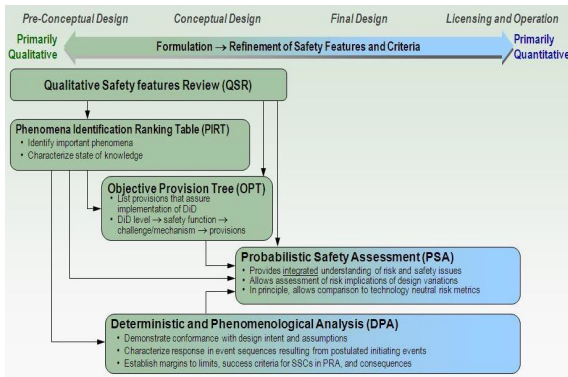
Pre-Conceptual Design Conceptual Design Final Design Licensing and Operation

Primarily Qualitative

Formulation → Refinement of Safety Features and Criteria

Primarily Quantitative

Qualitative Safety features Review (QSR)

Phenomena Identification Ranking Table (PIRT)
• Identify important phenomena
• Characterize state of knowledge

Objective Provision Tree (OPT)
• List provisions that assure implementation of DiD
• DiD level → safety function → challenge/mechanism → provisions

Probabilistic Safety Assessment (PSA)
• Provides integrated understanding of risk and safety issues
• Allows assessment of risk implications of design variations
• In principle, allows comparison to technology neutral risk metrics

Deterministic and Phenomenological Analysis (DPA)
• Demonstrate conformance with design intent and assumptions
• Characterize response in event sequences resulting from postulated initiating events
• Establish margins to limits, success criteria for SSCs in PRA, and consequences